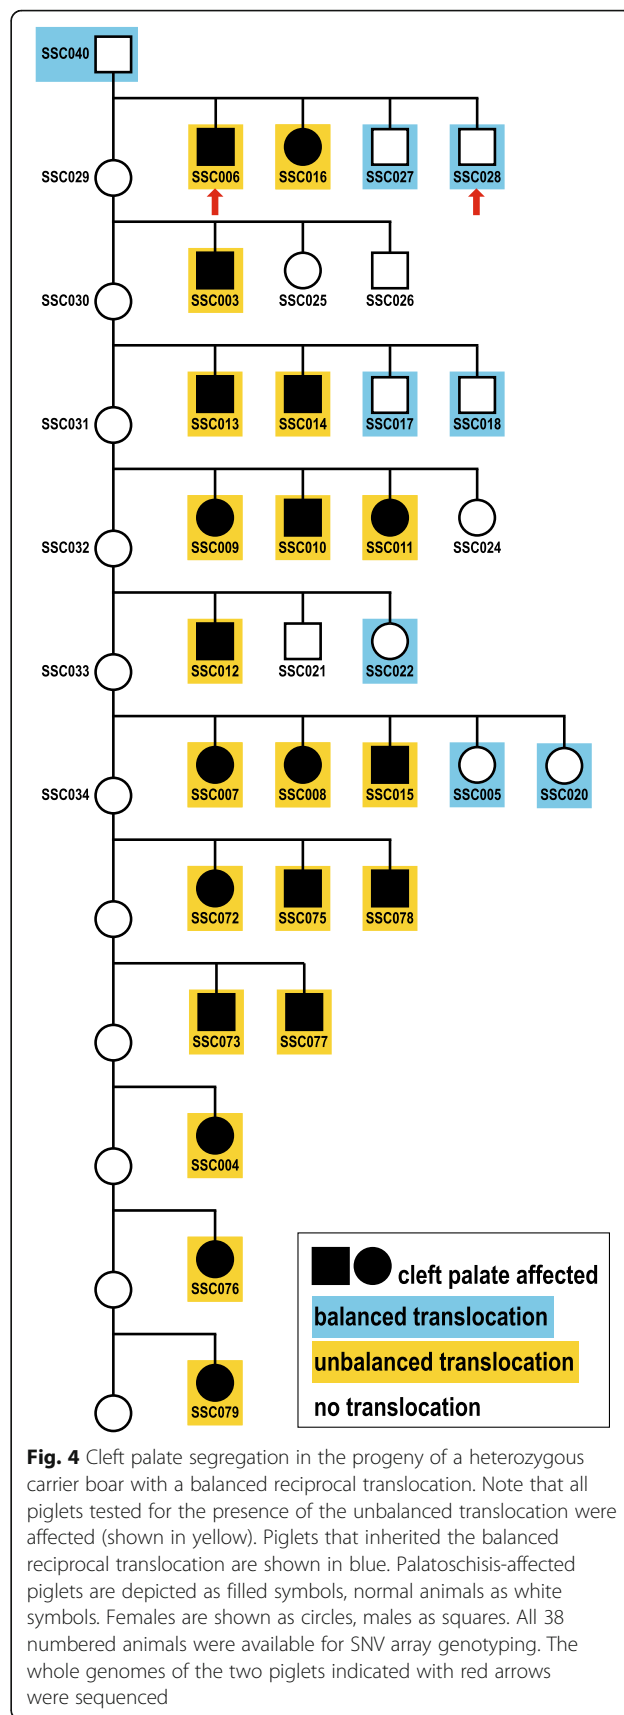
SSC040

SSC029 SSC006 SSC016 SSC027 SSC028

SSC003 SSC025 SSC026

SSC030

SSC013 SSC014 SSC017 SSC018

SSC031

SSC009 SSC010 SSC011 SSC024

SSC032

SSC012 SSC021 SSC022

SSC033

SSC007 SSC008 SSC015 SSC005 SSC020

SSC034

SSC072 SSC075 SSC078

SSC073 SSC077

SSC004

SSC076

SSC079

cleft palate affected
balanced translocation
unbalanced translocation
no translocation

**Fig. 4** Cleft palate segregation in the progeny of a heterozygous carrier boar with a balanced reciprocal translocation. Note that all piglets tested for the presence of the unbalanced translocation were affected (shown in yellow). Piglets that inherited the balanced reciprocal translocation are shown in blue. Palatoschisis-affected piglets are depicted as filled symbols, normal animals as white symbols. Females are shown as circles, males as squares. All 38 numbered animals were available for SNV array genotyping. The whole genomes of the two piglets indicated with red arrows were sequenced